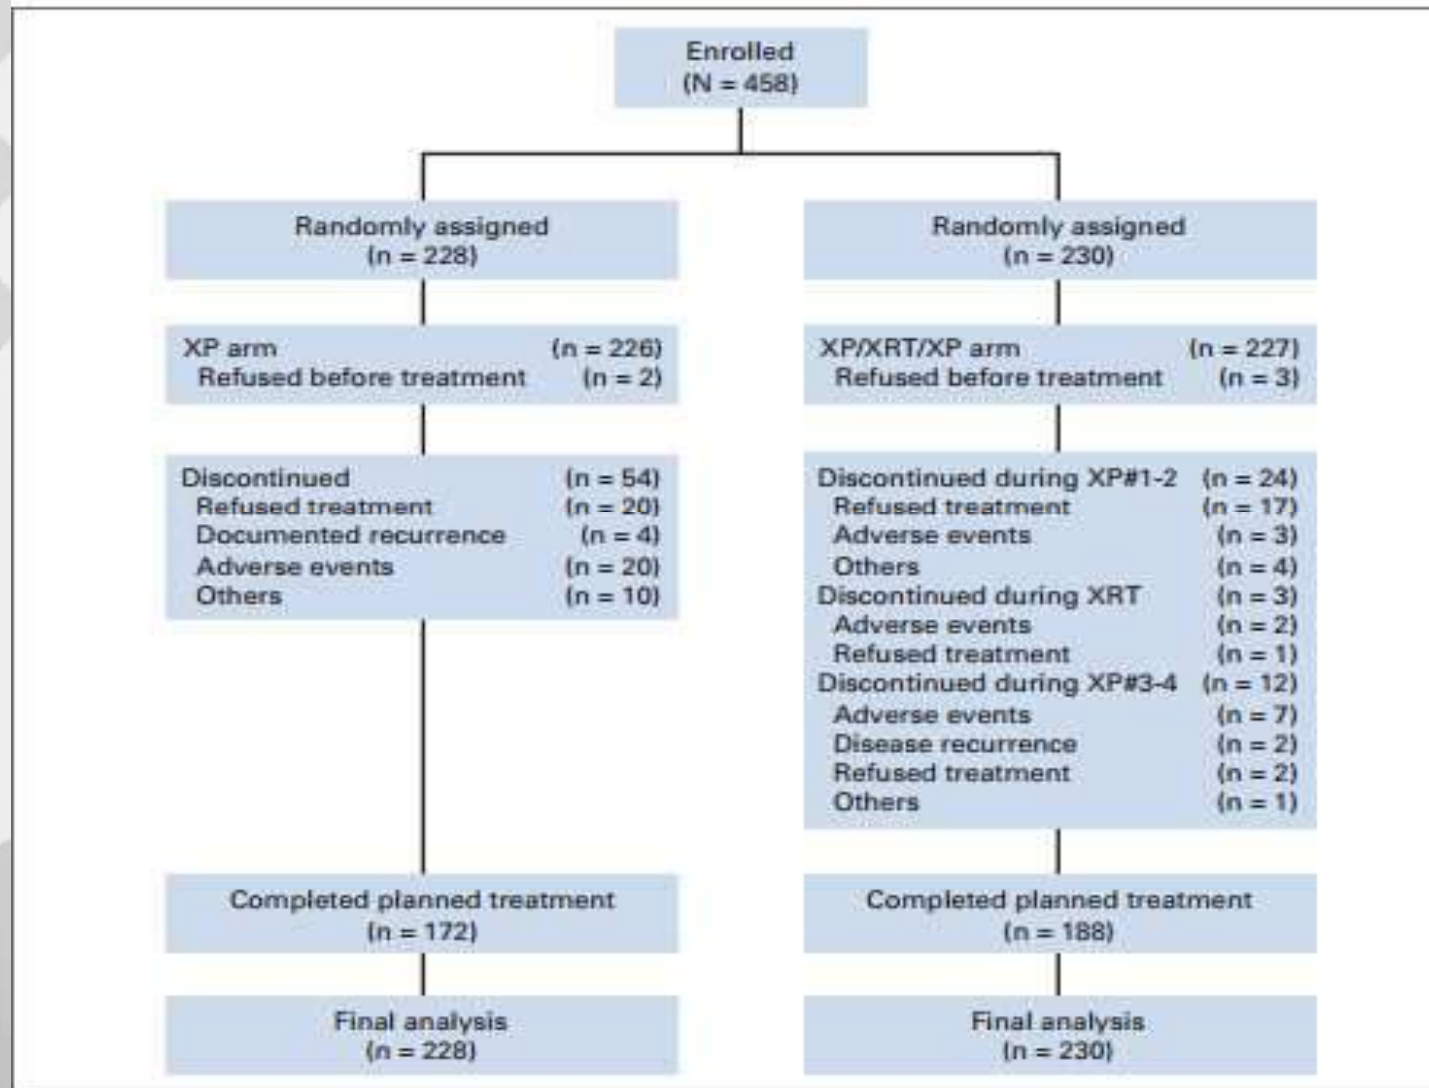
Enrolled
(N = 458)

Randomly assigned
(n = 228)

XP arm (n = 226)
Refused before treatment (n = 2)

Discontinued (n = 54)
Refused treatment (n = 20)
Documented recurrence (n = 4)
Adverse events (n = 20)
Others (n = 10)

Completed planned treatment
(n = 172)

Final analysis
(n = 228)

Randomly assigned
(n = 230)

XP/XRT/XP arm (n = 227)
Refused before treatment (n = 3)

Discontinued during XP#1-2 (n = 24)
Refused treatment (n = 17)
Adverse events (n = 3)
Others (n = 4)
Discontinued during XRT (n = 3)
Adverse events (n = 2)
Refused treatment (n = 1)
Discontinued during XP#3-4 (n = 12)
Adverse events (n = 7)
Disease recurrence (n = 2)
Refused treatment (n = 2)
Others (n = 1)

Completed planned treatment
(n = 188)

Final analysis
(n = 230)